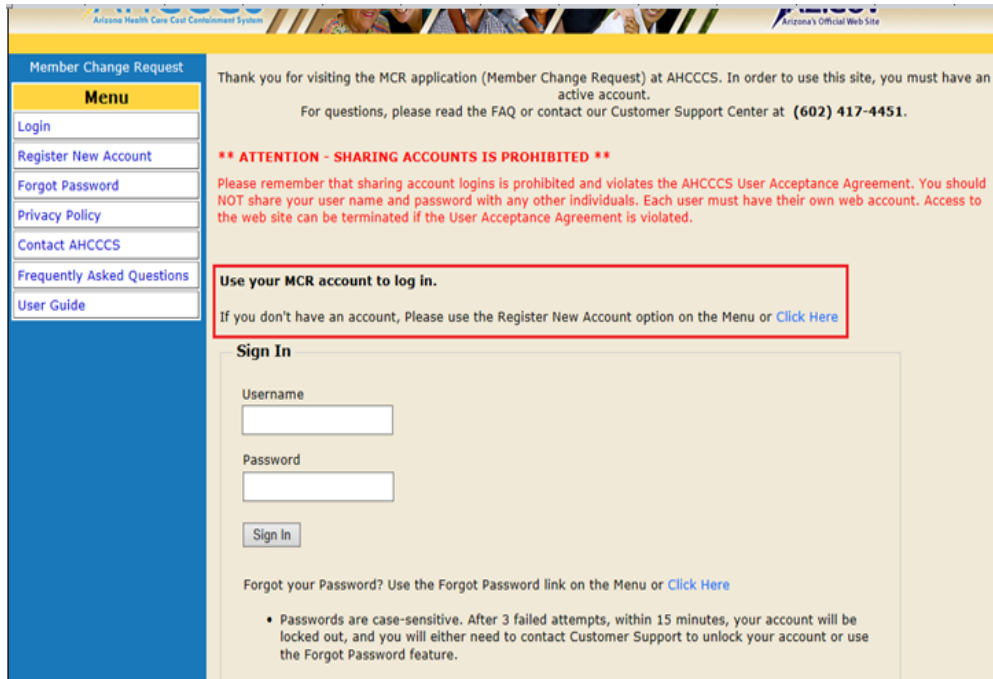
Arizona Health Care Cost Containment System

Arizona's Official Web Site

Member Change Request

Menu

Login

Register New Account

Forgot Password

Privacy Policy

Contact AHCCCS

Frequently Asked Questions

User Guide

Thank you for visiting the MCR application (Member Change Request) at AHCCCS. In order to use this site, you must have an active account.
For questions, please read the FAQ or contact our Customer Support Center at (602) 417-4451.

** ATTENTION - SHARING ACCOUNTS IS PROHIBITED **

Please remember that sharing account logins is prohibited and violates the AHCCCS User Acceptance Agreement. You should NOT share your user name and password with any other individuals. Each user must have their own web account. Access to the web site can be terminated if the User Acceptance Agreement is violated.

Use your MCR account to log in.

If you don't have an account, Please use the Register New Account option on the Menu or Click Here

Sign In

Username

Password

Sign In

Forgot your Password? Use the Forgot Password link on the Menu or Click Here

• Passwords are case-sensitive. After 3 failed attempts, within 15 minutes, your account will be locked out, and you will either need to contact Customer Support to unlock your account or use the Forgot Password feature.